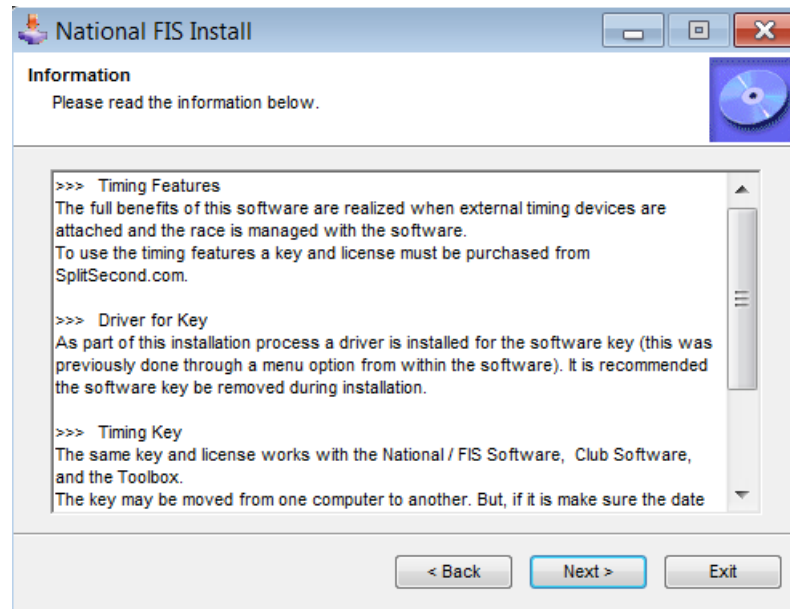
National FIS Install

Information

Please read the information below.

>>> Timing Features
The full benefits of this software are realized when external timing devices are attached and the race is managed with the software.
To use the timing features a key and license must be purchased from SplitSecond.com.

>>> Driver for Key
As part of this installation process a driver is installed for the software key (this was previously done through a menu option from within the software). It is recommended the software key be removed during installation.

>>> Timing Key
The same key and license works with the National / FIS Software, Club Software, and the Toolbox.
The key may be moved from one computer to another. But, if it is make sure the date

< Back | Next > | Exit